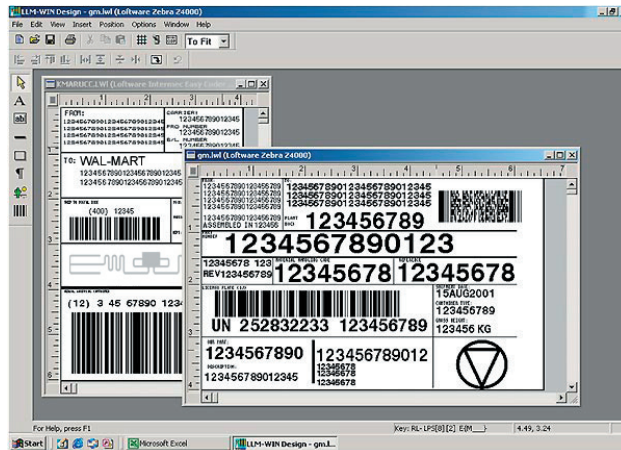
LLM-WIN Design - gm.lwl

File Edit View Insert Position Options Window Help

To Fit

XMARUCC.lwl (Loftware Intermec Easy Coder)

FROM:
1234567890123456789012345
1234567890123456789012345
1234567890123456789012345
1234567890123456789012345

CARRIER:
123456789012345
PRO NUMBER:
123456789012345
B/L NUMBER:
123456789012345

TO: WAL-MART
123456789012345678901234S
123455789012345678901245

SHIP TO POSTAL CODE
(400) 12345

(12) 3 45 67890 1234

gm.lwl (Loftware Zebra Z4000)

12345678901234567890
12345678901234567890
12345678901234567890
12345678901234567890
ASSEMBLED IN 12345

1234567890123456789012345
1234567890123456789012345

123456789

1234567890123

12345678 123
REV12345678

12345678

12345678

UN 252832233 123456789

15AUG2001
123456789
12345 KG

1234567890
12345678901234567890
12345678901234567890
123456789012345

123456789012
12345678
12345678

For Help, press F1

Key: RL- LPS[8] [2] E(M___)

4.49, 3.24

Start

Microsoft Excel

LLM-WIN Design - gm.l...